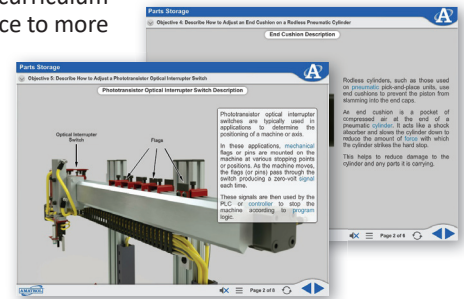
curriculum
ce to more

Parts Storage
Objective 4: Describe How to Adjust an End Cushion on a Rodless Pneumatic Cylinder
End Cushion Description

Rodless cylinders, such as those used on pneumatic pick-and-place units, use end cushions to prevent the piston from slamming into the end caps.

An end cushion is a pocket of compressed air at the end of a pneumatic cylinder. It acts like a shock absorber and slows the cylinder down to reduce the amount of force with which the cylinder strikes the hard stop.

This helps to reduce damage to the cylinder and any parts it is carrying.

Page 2 of 8

Parts Storage
Objective 5: Describe How to Adjust a Phototransistor Optical Interrupter Switch
Phototransistor Optical Interrupter Switch Description

Optical Interrupter Switch
Flags

Phototransistor optical interrupter switches are typically used in applications to determine the positioning of a machine or axis.

In these applications, mechanical flags or pins are mounted on the machine at various stopping points or positions. As the machine moves, the flags (or pins) pass through the switch producing a zero-volt signal each time.

These signals are then used by the PLC or controller to stop the machine according to program logic.

AMATROL
Page 2 of 8